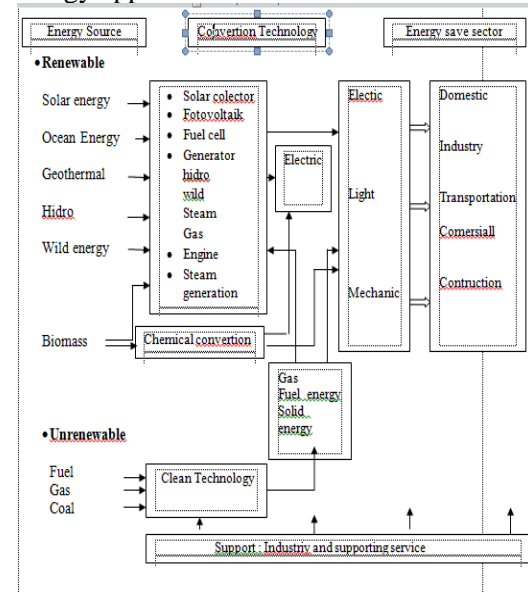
Energy Source

Colvertion Technology

Energy save sector

• Renewable

Solar energy

Ocean Energy

Geothermal

Hidro

Wild energy

• Solar colector
• Fotovoltaik
• Fuel cell
• Generator
hidro
wild
Steam
Gas
• Engine
• Steam generation

Electric

Electic

Light

Mechanic

Domestic

Industry

Transportation

Comersiall

Contruction

Biomass

Chemical convertion

Gas
Fuel energy
Solid energy

• Unrenewable

Fuel
Gas
Coal

Clean Technology

Support : Industry and supporting service